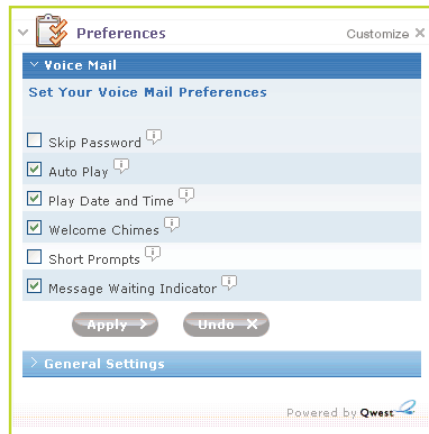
Preferences

Customize ✕

Voice Mail

Set Your Voice Mail Preferences

Skip Password

Auto Play

Play Date and Time

Welcome Chimes

Short Prompts

Message Waiting Indicator

Apply

Undo

General Settings

Powered by Qwest